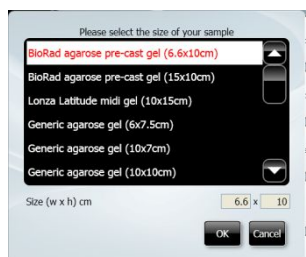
Please select the size of your sample

BioRad agarose pre-cast gel (6.6x10cm)

BioRad agarose pre-cast gel (15x10cm)

Lonza Latitude midi gel (10x15cm)

Generic agarose gel (6x7.5cm)

Generic agarose gel (10x7cm)

Generic agarose gel (10x10cm)

Size (w x h) cm 6.6 x 10

OK Cancel